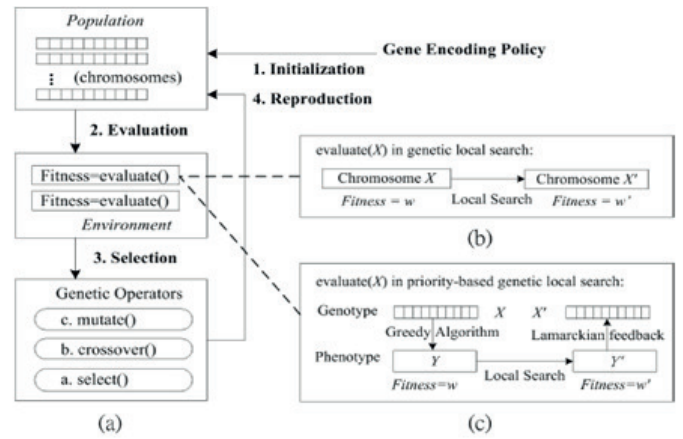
Population

(chromosomes)

Gene Encoding Policy

1. Initialization

4. Reproduction

2. Evaluation

Fitness=evaluate()

Fitness=evaluate()

Environment

3. Selection

Genetic Operators

c. mutate()

b. crossover()

a. select()

(a)

evaluate($X$) in genetic local search:

Chromosome $X$

Chromosome $X'$

$Fitness = w$

Local Search

$Fitness = w'$

(b)

evaluate($X$) in priority-based genetic local search:

Genotype

$X$

$X'$

Greedy Algorithm

Lamarckian feedback

Phenotype

$Y$

$Y'$

$Fitness=w$

Local Search

$Fitness=w'$

(c)